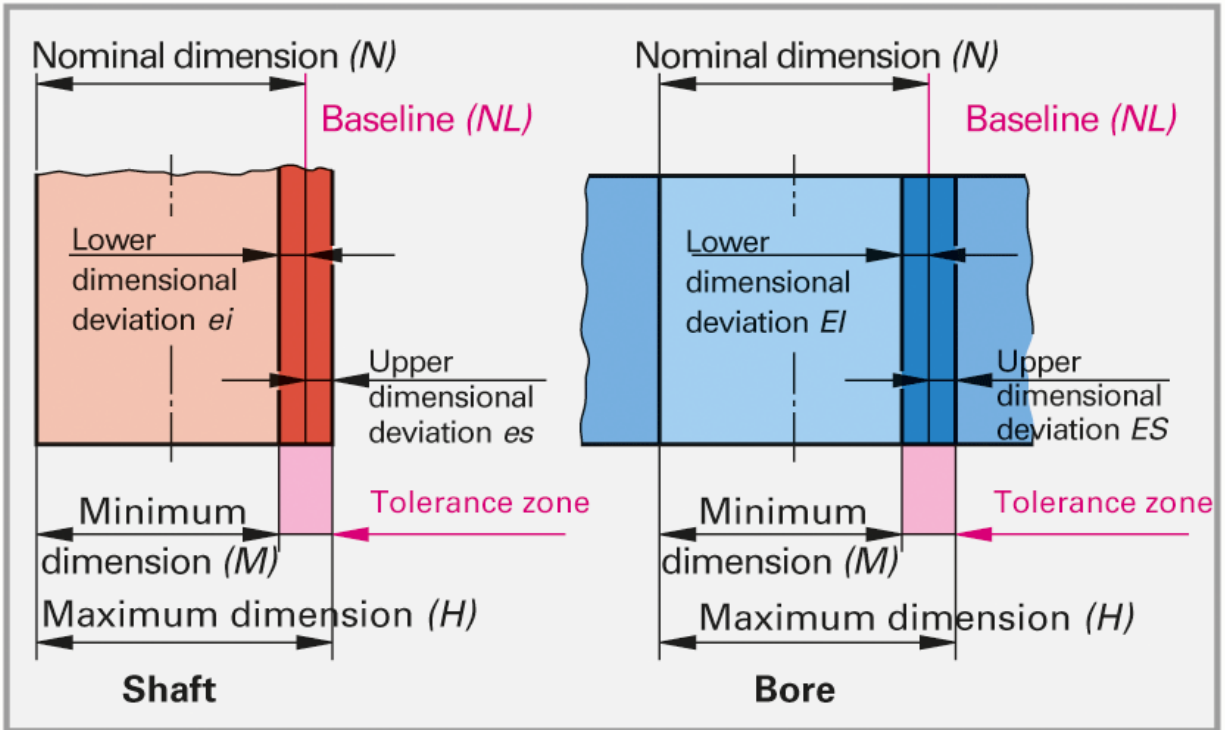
Nominal dimension *(N)*

Baseline *(NL)*

Lower dimensional deviation *ei*

Upper dimensional deviation *es*

Minimum dimension *(M)*

Tolerance zone

Maximum dimension *(H)*

**Shaft**

Nominal dimension *(N)*

Baseline *(NL)*

Lower dimensional deviation *EI*

Upper dimensional deviation *ES*

Minimum dimension *(M)*

Tolerance zone

Maximum dimension *(H)*

**Bore**